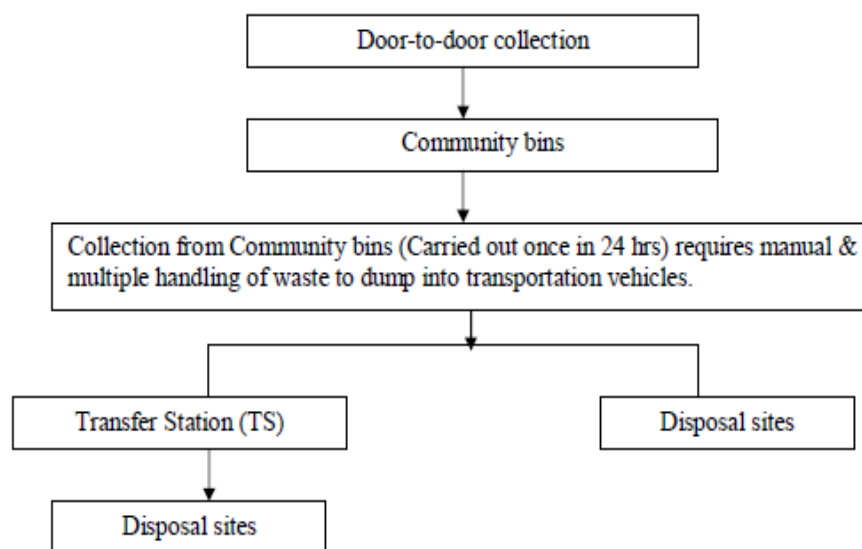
Door-to-door collection

Community bins

Collection from Community bins (Carried out once in 24 hrs) requires manual & multiple handling of waste to dump into transportation vehicles.

Transfer Station (TS)

Disposal sites

Disposal sites